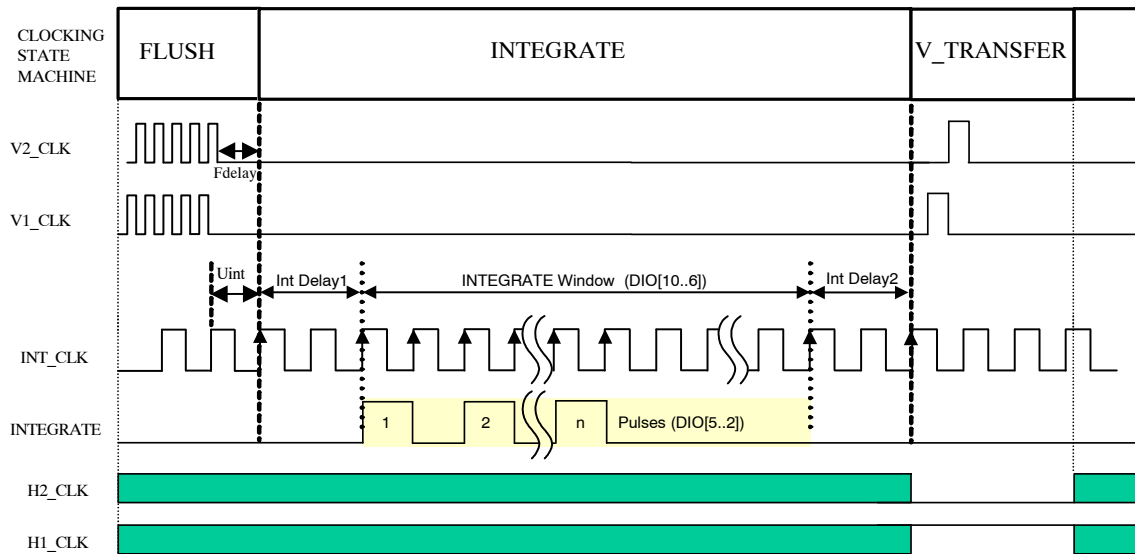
CLOCKING STATE MACHINE

FLUSH

INTEGRATE

V_TRANSFER

V2_CLK

Fdelay

V1_CLK

Uint

Int Delay1

INTEGRATE Window (DIO[10..6])

Int Delay2

INT_CLK

INTEGRATE

1

2

n

Pulses (DIO[5..2])

H2_CLK

H1_CLK